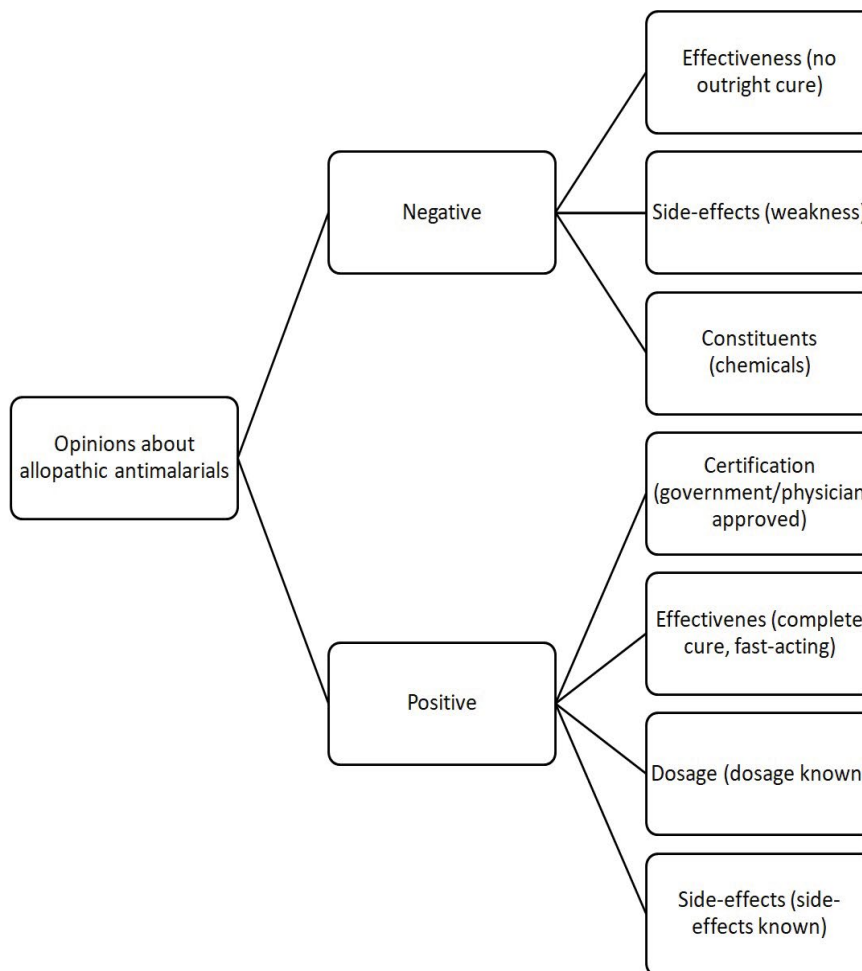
Opinions about allopathic antimalarials

Negative

Effectiveness (no outright cure)

Side-effects (weakness)

Constituents (chemicals)

Positive

Certification (government/physician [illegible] approved)

Effectivenes (complete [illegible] cure, fast-acting)

Dosage (dosage known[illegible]

Side-effects (side-effects known)